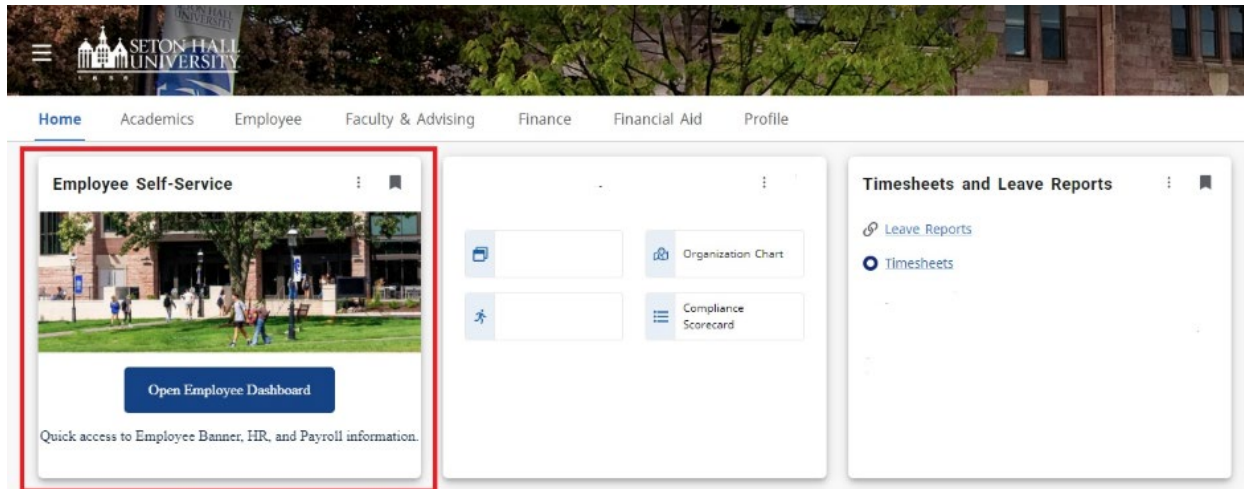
SETON HALL UNIVERSITY

Home Academics Employee Faculty & Advising Finance Financial Aid Profile

Employee Self-Service

Open Employee Dashboard

Quick access to Employee Banner, HR, and Payroll information.

Organization Chart

Compliance Scorecard

Timesheets and Leave Reports

Leave Reports

Timesheets